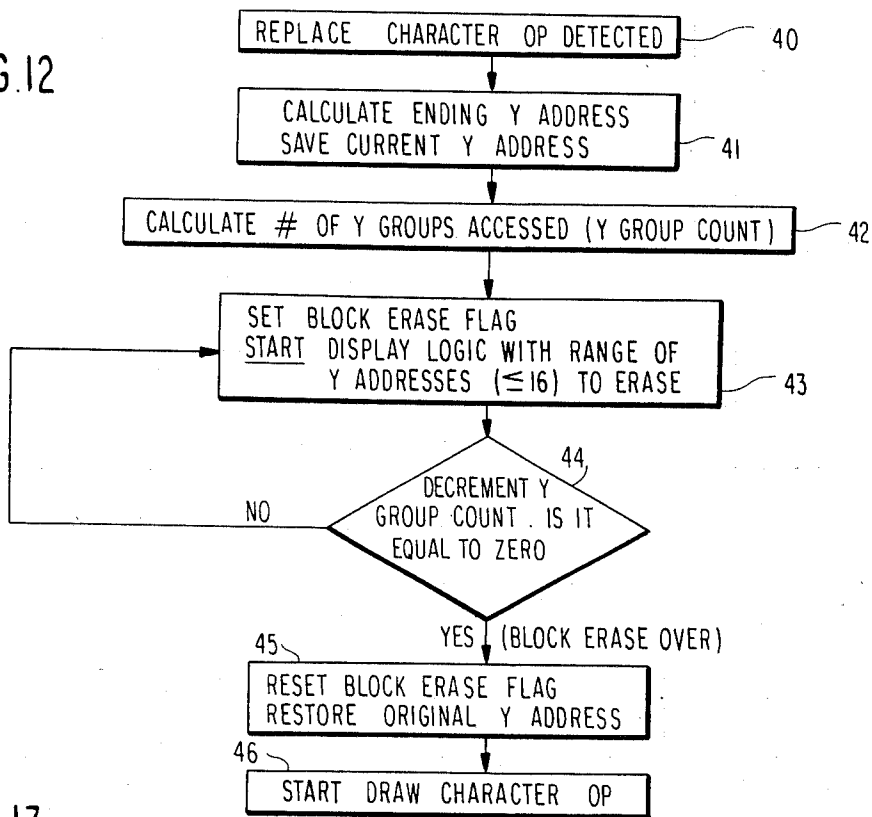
G.12

REPLACE CHARACTER OP DETECTED
40

CALCULATE ENDING Y ADDRESS
SAVE CURRENT Y ADDRESS
41

CALCULATE # OF Y GROUPS ACCESSED (Y GROUP COUNT)
42

SET BLOCK ERASE FLAG
START DISPLAY LOGIC WITH RANGE OF Y ADDRESSES ($\leq 16$) TO ERASE
43

44
DECREMENT Y GROUP COUNT. IS IT EQUAL TO ZERO

NO

YES (BLOCK ERASE OVER)

45
RESET BLOCK ERASE FLAG
RESTORE ORIGINAL Y ADDRESS

46
START DRAW CHARACTER OP

17